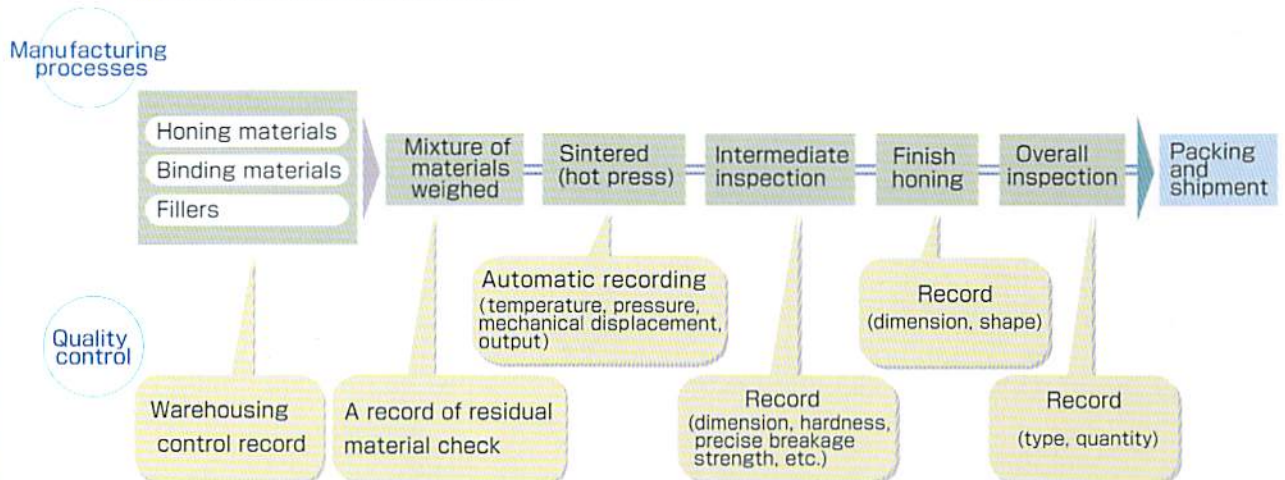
Manufacturing processes

Honing materials
Binding materials
Fillers

Mixture of materials weighed

Sintered (hot press)

Intermediate inspection

Finish honing

Overall inspection

Packing and shipment

Quality control

Automatic recording (temperature, pressure, mechanical displacement, output)

Record (dimension, shape)

Warehousing control record

A record of residual material check

Record (dimension, hardness, precise breakage strength, etc.)

Record (type, quantity)